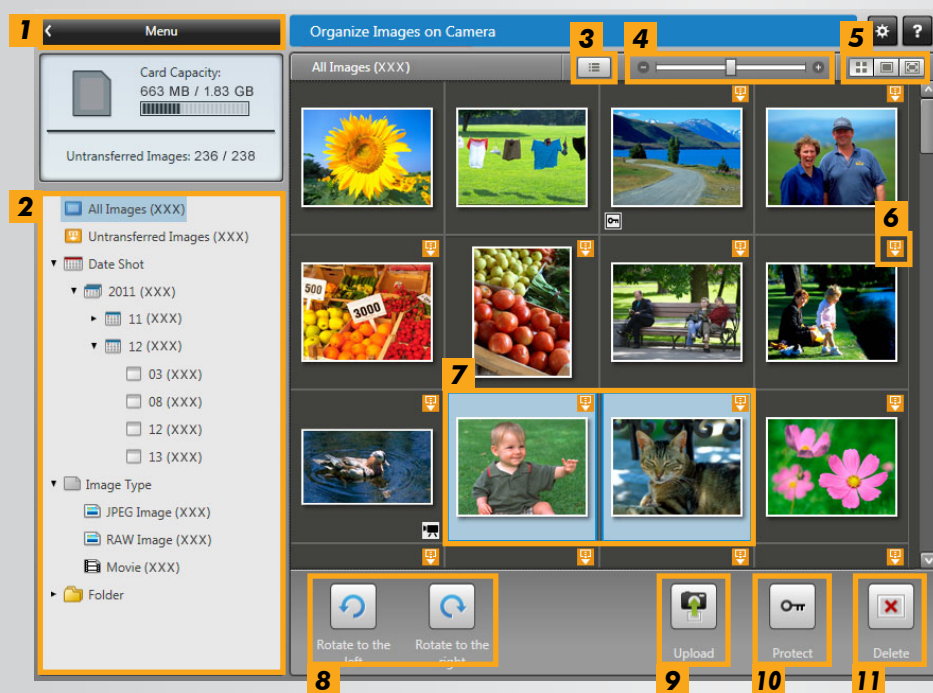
1
Menu
Card Capacity:
663 MB / 1.83 GB
Untransferred Images: 236 / 238
2
All Images (XXX)
Untransferred Images (XXX)
Date Shot
2011 (XXX)
11 (XXX)
12 (XXX)
03 (XXX)
08 (XXX)
12 (XXX)
13 (XXX)
Image Type
JPEG Image (XXX)
RAW Image (XXX)
Movie (XXX)
Folder
Organize Images on Camera
All Images (XXX)
3
4
5
6
7
500
3000
8
Rotate to the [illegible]
Rotate to the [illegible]
9
Upload
10
Protect
11
Delete